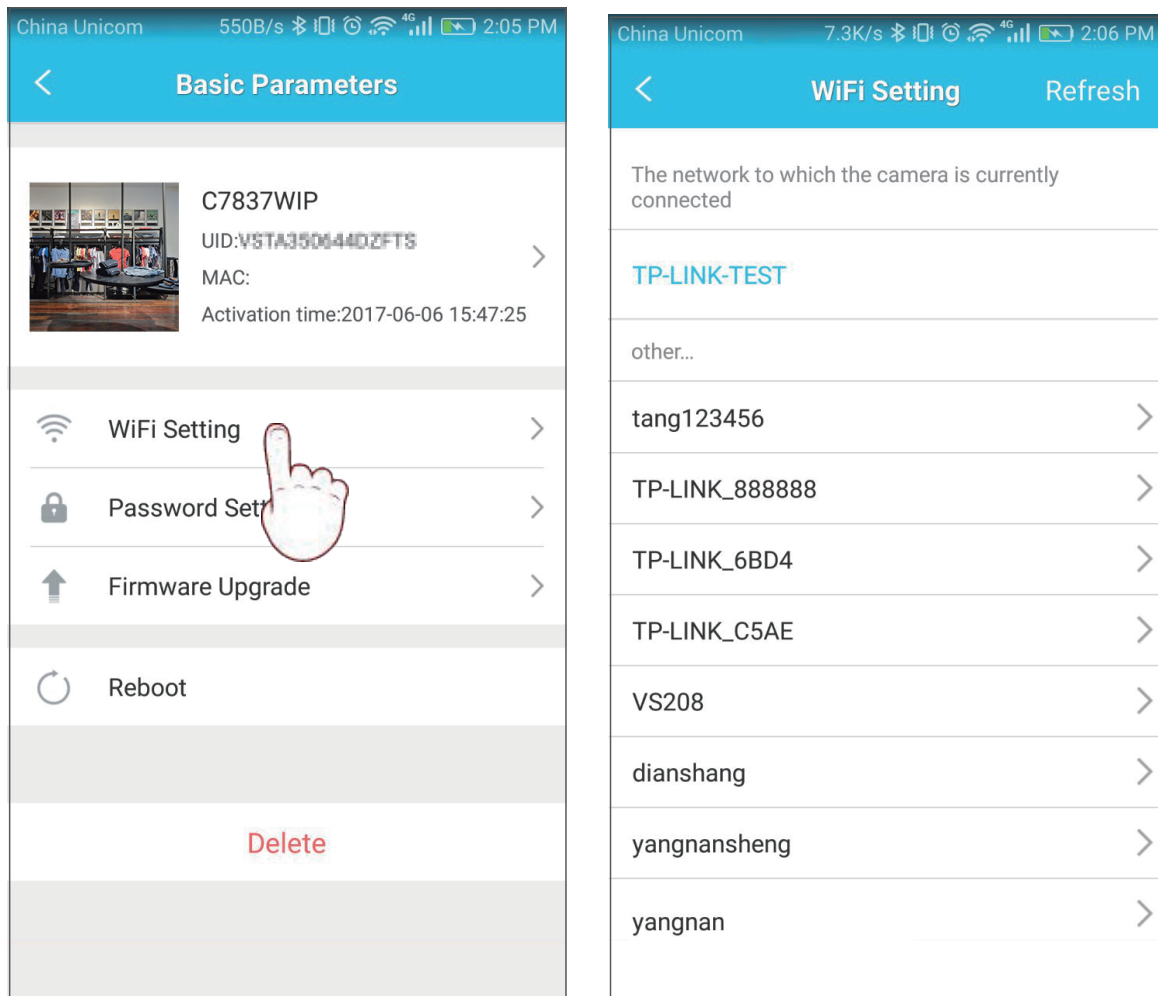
China Unicom 550B/s 4G 2:05 PM

Basic Parameters

C7837WIP
UID:VSTA350644DZFTS
MAC:
Activation time:2017-06-06 15:47:25

WiFi Setting

Password Sett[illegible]

Firmware Upgrade

Reboot

Delete

China Unicom 7.3K/s 4G 2:06 PM

WiFi Setting Refresh

The network to which the camera is currently connected

TP-LINK-TEST

other...

tang123456

TP-LINK_888888

TP-LINK_6BD4

TP-LINK_C5AE

VS208

dianshang

yangnansheng

yangnan